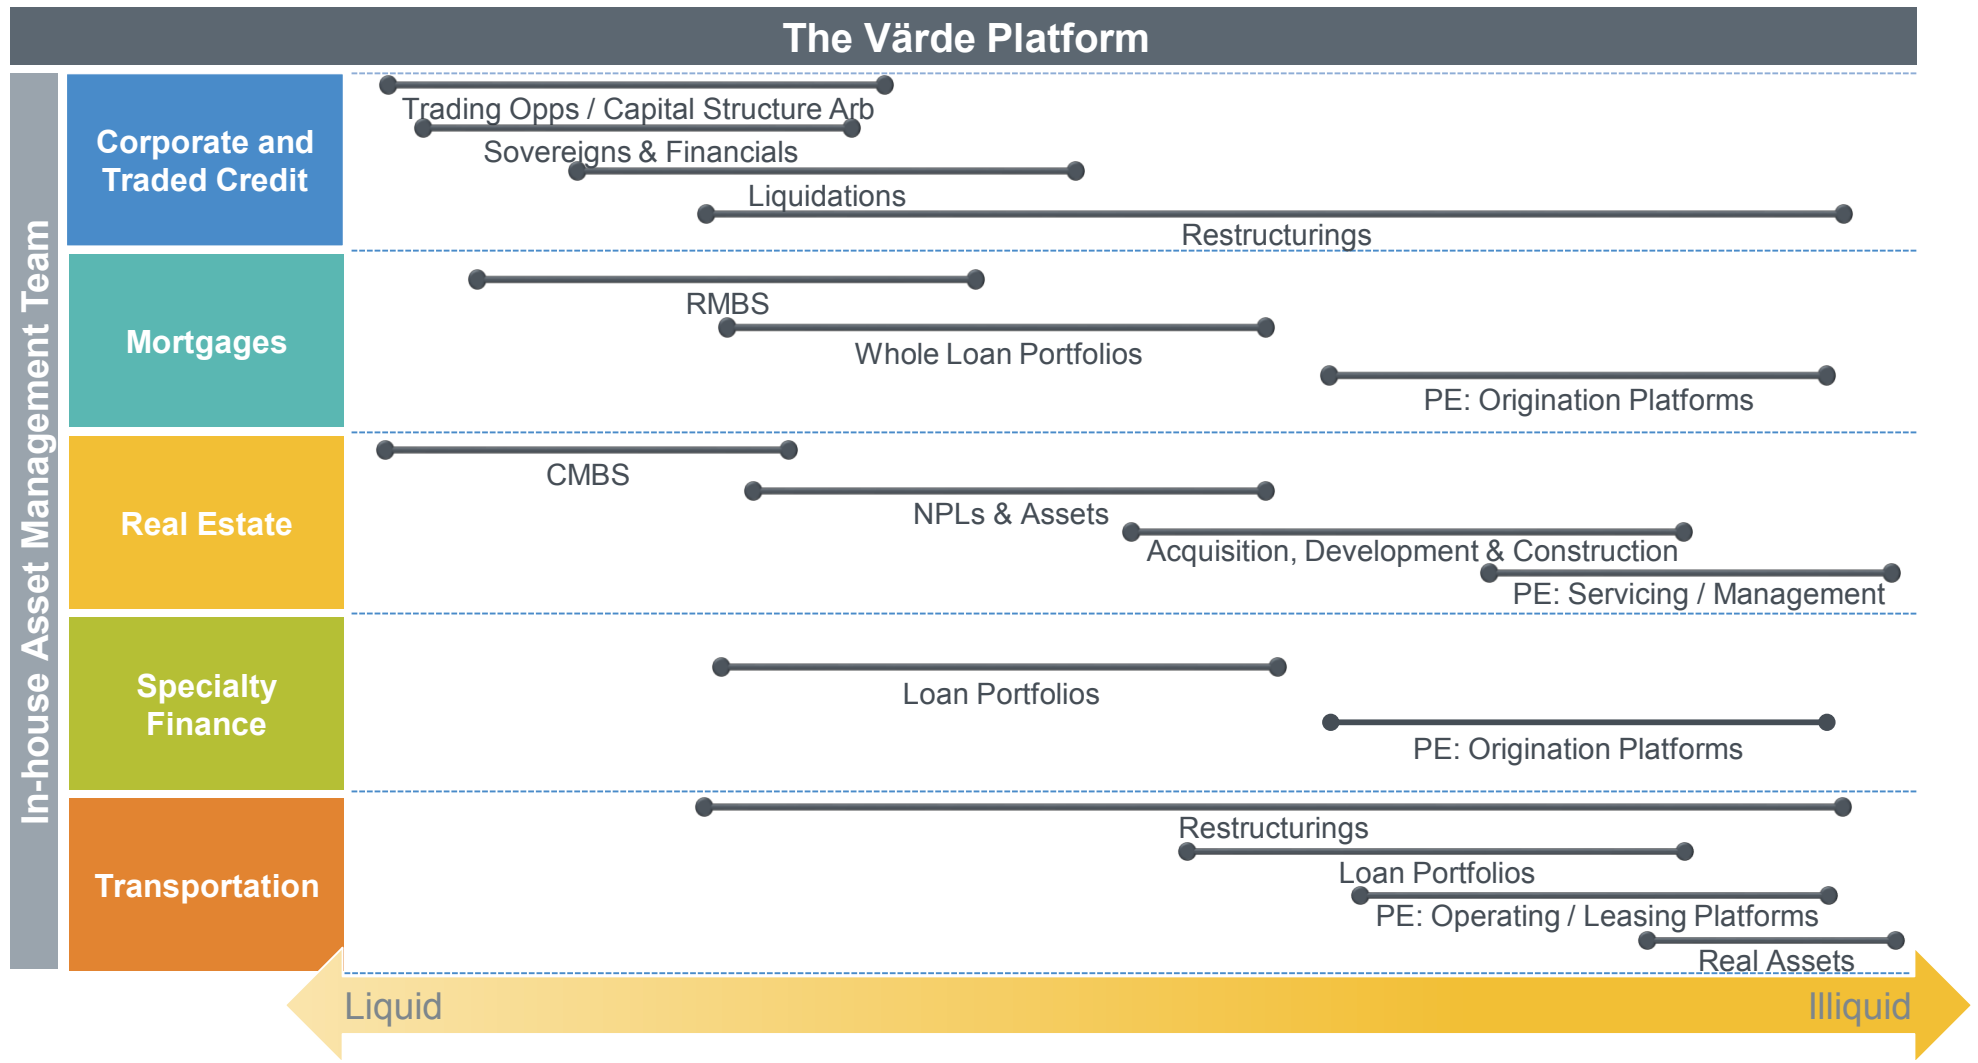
The Värde Platform

In-house Asset Management Team

Corporate and Traded Credit

Trading Opps / Capital Structure Arb
Sovereigns & Financials
Liquidations
Restructurings

Mortgages

RMBS
Whole Loan Portfolios
PE: Origination Platforms

Real Estate

CMBS
NPLs & Assets
Acquisition, Development & Construction
PE: Servicing / Management

Specialty Finance

Loan Portfolios
PE: Origination Platforms

Transportation

Restructurings
Loan Portfolios
PE: Operating / Leasing Platforms
Real Assets

Liquid
Illiquid